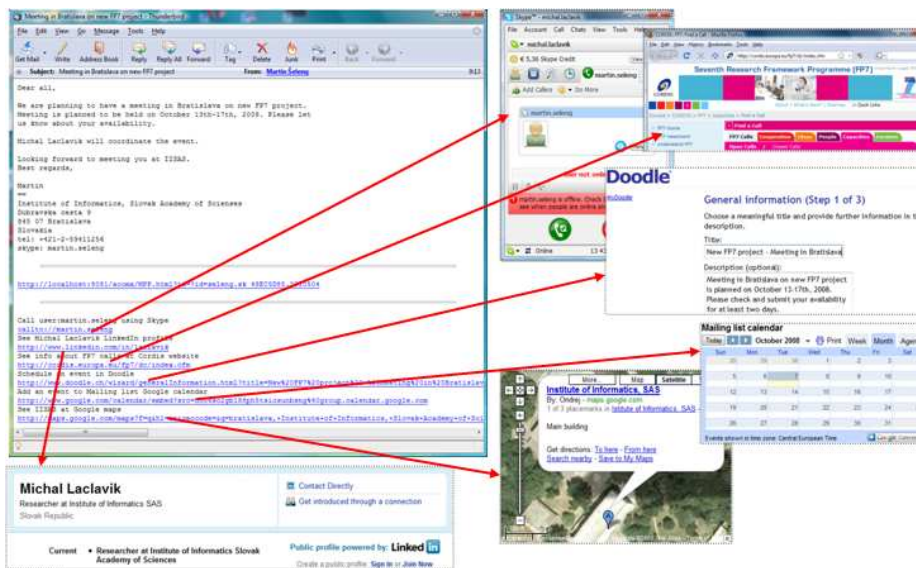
Meeting in Bratislava on new FP7 project - Thunderbird

File Edit View Go Message Tools Help

Get Mail Write Address Book Reply Reply All Forward Tag Delete Junk Print Back Forward

Subject: Meeting in Bratislava on new FP7 project From: Martin Seleng

Dear all,

We are planning to have a meeting in Bratislava on new FP7 project. Meeting is planned to be held on October 13th-17th, 2008. Please let us know about your availability.

Michal Laclavik will coordinate the event.

Looking forward to meeting you at IISAS.
Best regards,

Martin
--
Institute of Informatics, Slovak Academy of Sciences
Dubravska cesta 9
845 07 Bratislava
Slovakia
tel: +421-2-59411256
skype: martin.seleng

http://localhost:9081/acoma/MPP.html?id=seleng.sk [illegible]

Call user:martin.seleng using Skype
callto://martin.seleng
See Michal Laclavik LinkedIn profile
http://www.linkedin.com/in/laclavik
See info about FP7 calls at Cordis website
http://cordis.europa.eu/fp7/dc/index.cfm
Schedule an event in Doodle
http://www.doodle.ch/wizard/generalInformation.html?title=New%20FP7%20project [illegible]
Add an event to Mailing list Google calendar
http://www.google.com/calendar/render?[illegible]
See IISAS at Google maps
http://maps.google.com/maps?f=q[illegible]

Skype™ - michal.laclavik
File Account Call Chats View Tools Help
michal.laclavik
€ 5.36 Skype Credit
martin.seleng
Add Callers Do More
martin.seleng
martin.seleng is offline. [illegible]
Online

Seventh Research Framework Programme (FP7)
FP7 Calls

Doodle
General information (Step 1 of 3)
Choose a meaningful title and provide further information in the description.
Title:
New FP7 project - Meeting in Bratislava
Description (optional):
Meeting in Bratislava on new FP7 project is planned on October 13-17th, 2008. Please check and submit your availability for at least two days.

Mailing list calendar
Today October 2008 Print Week Month Agenda
| Sun | Mon | Tue | Wed | Thu | Fri | Sat |
|---|---|---|---|---|---|---|
| 28 | 29 | 30 | 1 | 2 | 3 | 4 |
| 5 | 6 | 7 | 8 | 9 | 10 | 11 |
| 12 | 13 | 14 | 15 | 16 | 17 | 18 |
| 19 | 20 | 21 | 22 | 23 | 24 | 25 |
| 26 | 27 | 28 | 29 | 30 | 31 | 1 |
Events shown in time zone: Central European Time

More Map Satellite
Institute of Informatics, SAS
By: Ondrej - maps.google.com
1 of 3 placemarks in Institute of Informatics, SAS
Main building
Get directions: To here - From here
Search nearby - Save to My Maps

Michal Laclavik
Researcher at Institute of Informatics SAS
Slovak Republic
Contact Directly
Get introduced through a connection
Current • Researcher at Institute of Informatics Slovak Academy of Sciences
Public profile powered by: Linked in
Create a public profile: Sign in or Join Now